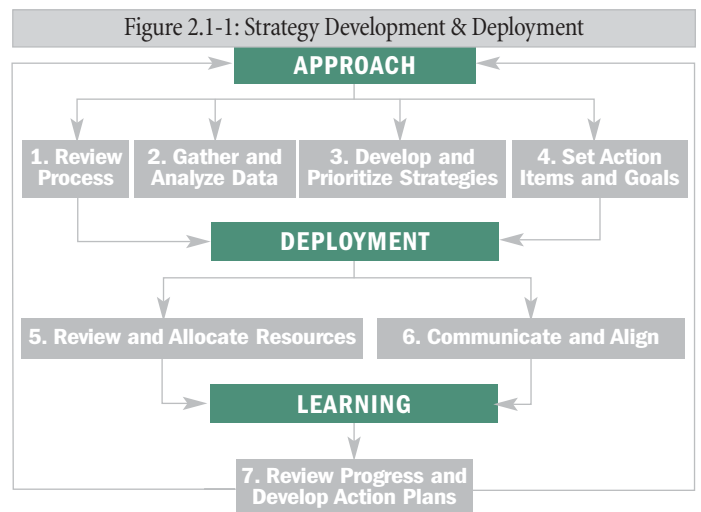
Figure 2.1-1: Strategy Development & Deployment

APPROACH

1. Review Process

2. Gather and Analyze Data

3. Develop and Prioritize Strategies

4. Set Action Items and Goals

DEPLOYMENT

5. Review and Allocate Resources

6. Communicate and Align

LEARNING

7. Review Progress and Develop Action Plans